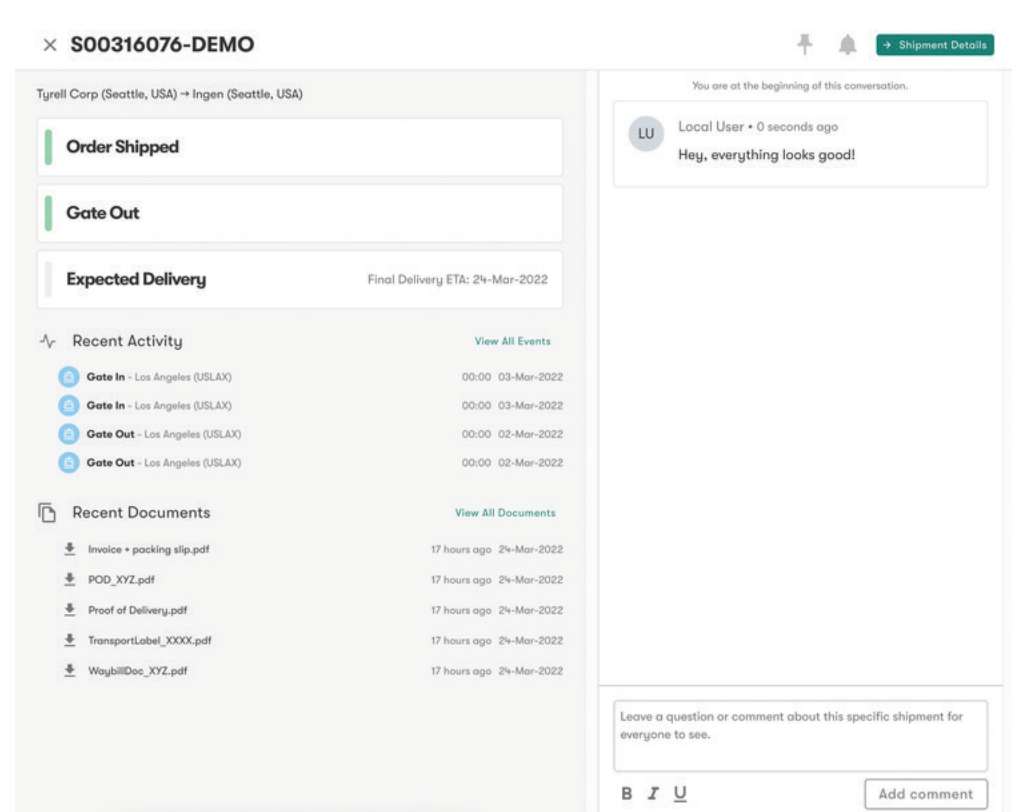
× S00316076-DEMO

→ Shipment Details

Tyrell Corp (Seattle, USA) → Ingen (Seattle, USA)

Order Shipped

Gate Out

Expected Delivery

Final Delivery ETA: 24-Mar-2022

Recent Activity

View All Events

Gate In - Los Angeles (USLAX) 00:00 03-Mar-2022

Gate In - Los Angeles (USLAX) 00:00 03-Mar-2022

Gate Out - Los Angeles (USLAX) 00:00 02-Mar-2022

Gate Out - Los Angeles (USLAX) 00:00 02-Mar-2022

Recent Documents

View All Documents

Invoice + packing slip.pdf 17 hours ago 24-Mar-2022

POD_XYZ.pdf 17 hours ago 24-Mar-2022

Proof of Delivery.pdf 17 hours ago 24-Mar-2022

TransportLabel_XXXX.pdf 17 hours ago 24-Mar-2022

WaybillDoc_XYZ.pdf 17 hours ago 24-Mar-2022

You are at the beginning of this conversation.

LU

Local User • 0 seconds ago

Hey, everything looks good!

Leave a question or comment about this specific shipment for everyone to see.

B I U

Add comment